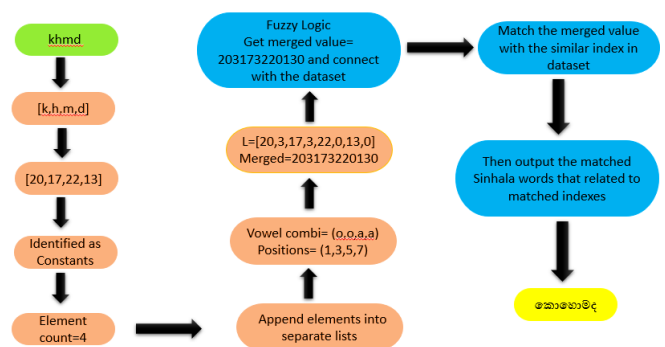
khmd

[k,h,m,d]

[20,17,22,13]

Identified as Constants

Element count=4

Append elements into separate lists

Vowel combi= (o,o,a,a)
Positions= (1,3,5,7)

L=[20,3,17,3,22,0,13,0]
Merged=203173220130

Fuzzy Logic
Get merged value= 203173220130 and connect with the dataset

Match the merged value with the similar index in dataset

Then output the matched Sinhala words that related to matched indexes

කොහොමද